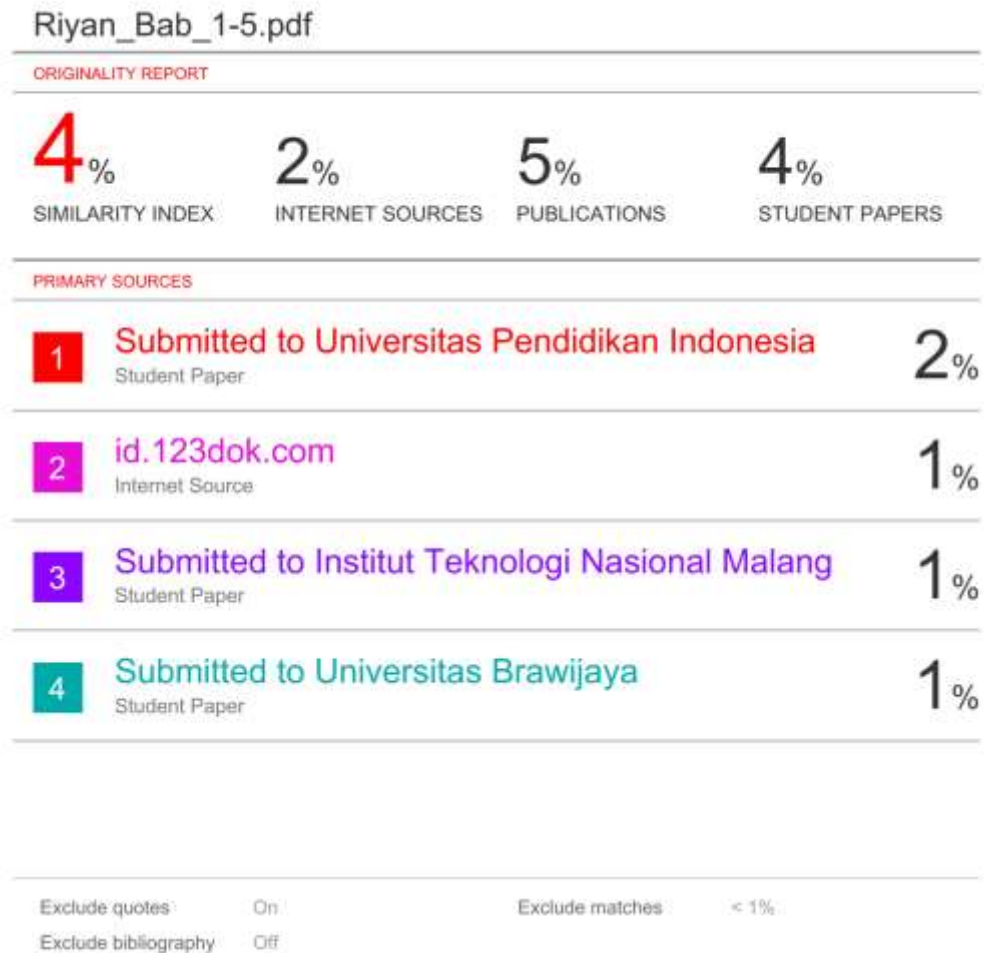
Riyan_Bab_1-5.pdf

ORIGINALITY REPORT

| 4% | 2% | 5% | 4% |
|---|---|---|---|
| SIMILARITY INDEX | INTERNET SOURCES | PUBLICATIONS | STUDENT PAPERS |

PRIMARY SOURCES

| | | |
|---|---|---|
| 1 | Submitted to Universitas Pendidikan Indonesia<br>Student Paper | 2% |
| 2 | id.123dok.com<br>Internet Source | 1% |
| 3 | Submitted to Institut Teknologi Nasional Malang<br>Student Paper | 1% |
| 4 | Submitted to Universitas Brawijaya<br>Student Paper | 1% |

Exclude quotes On
Exclude bibliography Off
Exclude matches < 1%